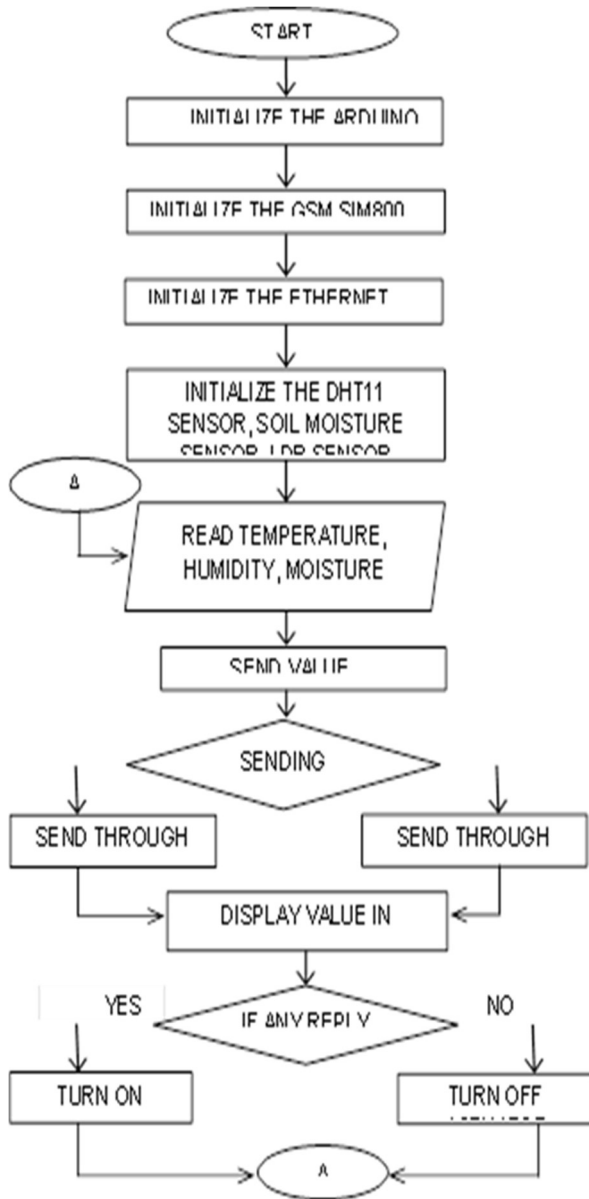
START

INITIALIZE THE ARDUINO

INITIALIZE THE GSM SIM800

INITIALIZE THE ETHERNET

INITIALIZE THE DHT11 SENSOR, SOIL MOISTURE SENSOR, LDR SENSOR

A

READ TEMPERATURE, HUMIDITY, MOISTURE

SEND VALUE

SENDING

SEND THROUGH

SEND THROUGH

DISPLAY VALUE IN

YES

IF ANY REPLY

NO

TURN ON

TURN OFF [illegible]

A